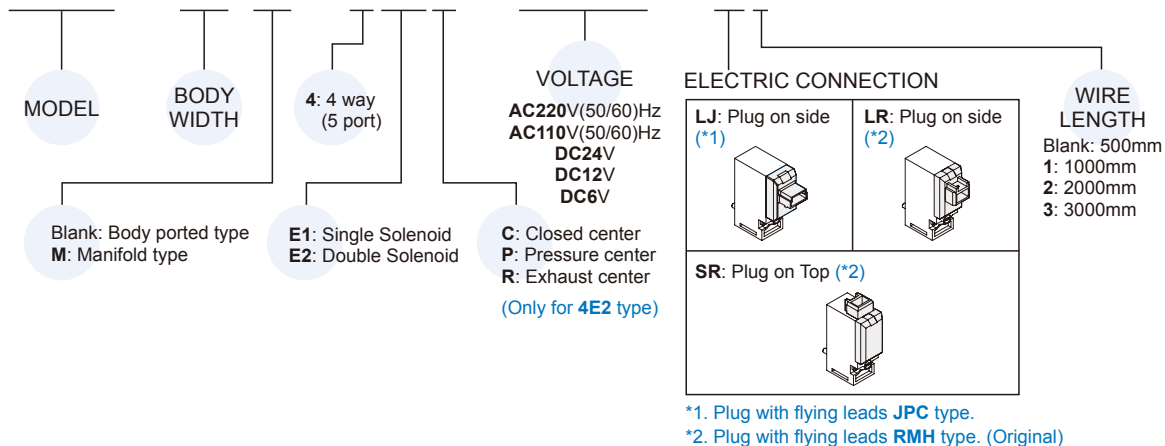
MODEL

BODY WIDTH

4: 4 way (5 port)

VOLTAGE
AC220V(50/60)Hz
AC110V(50/60)Hz
DC24V
DC12V
DC6V

ELECTRIC CONNECTION

| LJ: Plug on side (*1) | LR: Plug on side (*2) |
|---|---|
| SR: Plug on Top (*2) | |

WIRE LENGTH
Blank: 500mm
1: 1000mm
2: 2000mm
3: 3000mm

Blank: Body ported type
M: Manifold type

E1: Single Solenoid
E2: Double Solenoid

C: Closed center
P: Pressure center
R: Exhaust center
(Only for 4E2 type)

*1. Plug with flying leads JPC type.
*2. Plug with flying leads RMH type. (Original)